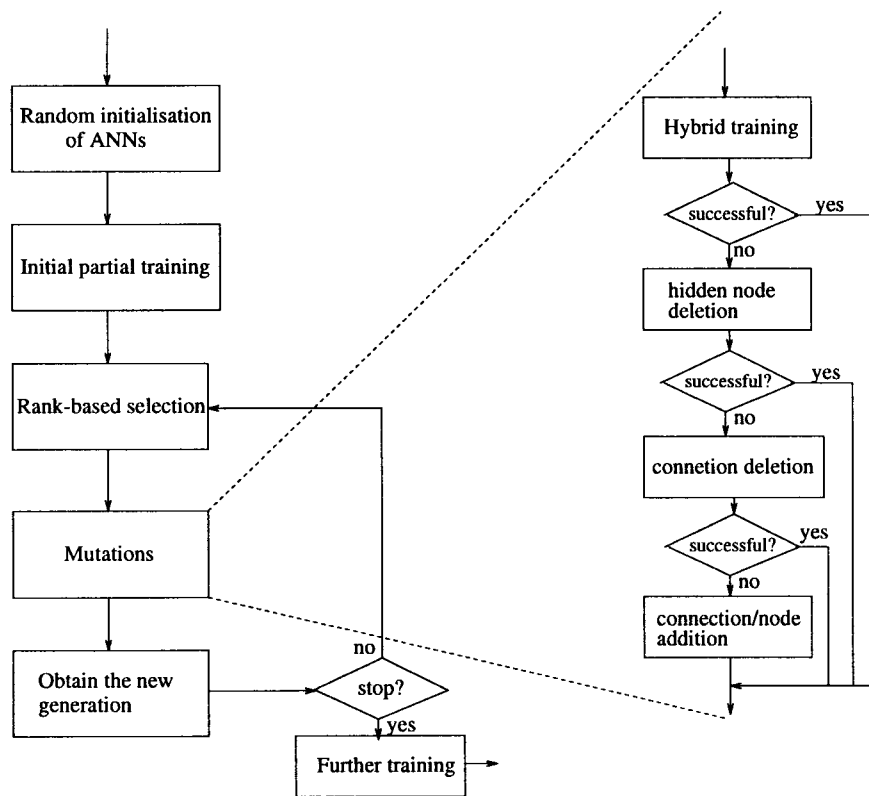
Random initialisation of ANNs

Initial partial training

Rank-based selection

Mutations

Obtain the new generation

no

stop?

yes

Further training

Hybrid training

successful?

yes

no

hidden node deletion

successful?

yes

no

connetion deletion

successful?

yes

no

connection/node addition